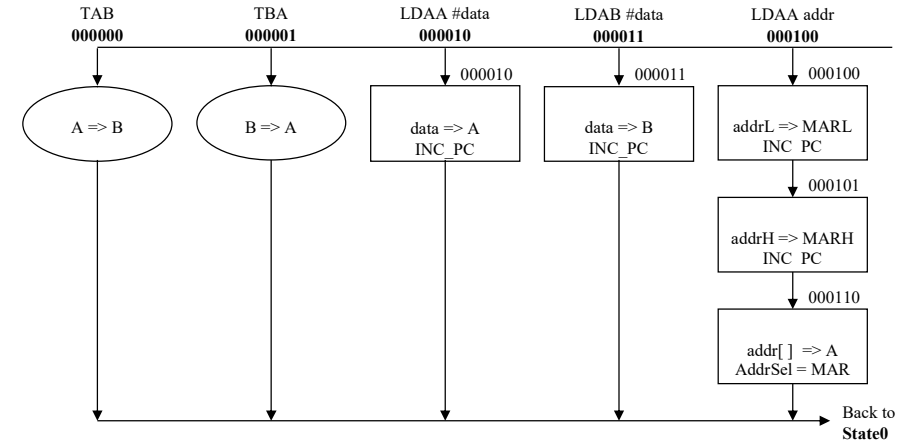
TAB
000000

TBA
000001

LDAA #data
000010

LDAB #data
000011

LDAA addr
000100

000010

000011

000100

A => B

B => A

data => A
INC_PC

data => B
INC_PC

addrL => MARL
INC_PC

000101

addrH => MARH
INC_PC

000110

addr[ ] => A
AddrSel = MAR

Back to
State0